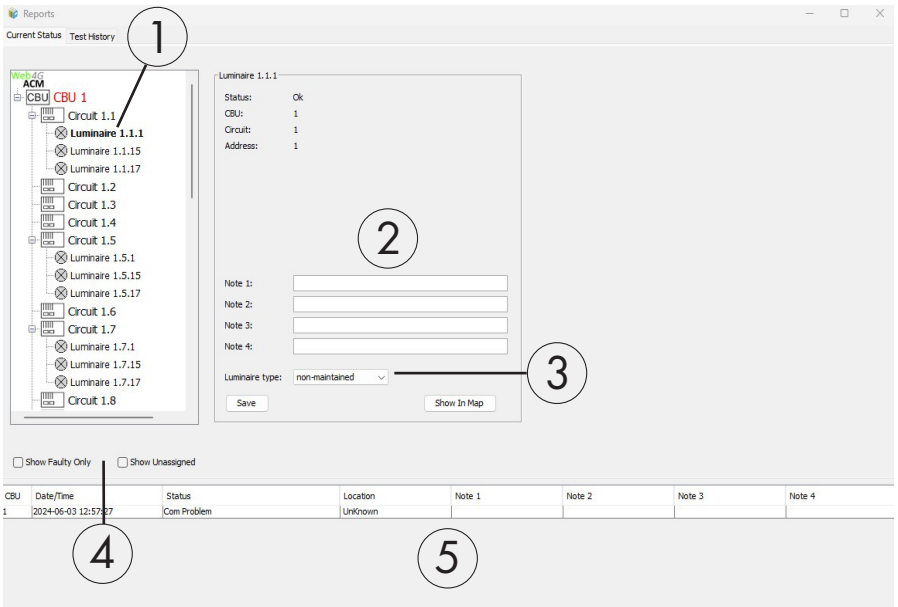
Reports

Current Status Test History

1

Web4G ACM
CBU CBU 1
Circuit 1.1
Luminaire 1.1.1
Luminaire 1.1.15
Luminaire 1.1.17
Circuit 1.2
Circuit 1.3
Circuit 1.4
Circuit 1.5
Luminaire 1.5.1
Luminaire 1.5.15
Luminaire 1.5.17
Circuit 1.6
Circuit 1.7
Luminaire 1.7.1
Luminaire 1.7.15
Luminaire 1.7.17
Circuit 1.8

Luminaire 1.1.1
Status: Ok
CBU: 1
Circuit: 1
Address: 1

2

Note 1:
Note 2:
Note 3:
Note 4:

Luminaire type: non-maintained

3

Save
Show In Map

Show Faulty Only
Show Unassigned

| CBU | Date/Time | Status | Location | Note 1 | Note 2 | Note 3 | Note 4 |
|---|---|---|---|---|---|---|---|
| 1 | 2024-06-03 12:57:27 | Com Problem | UnKnown | | | | |

4

5